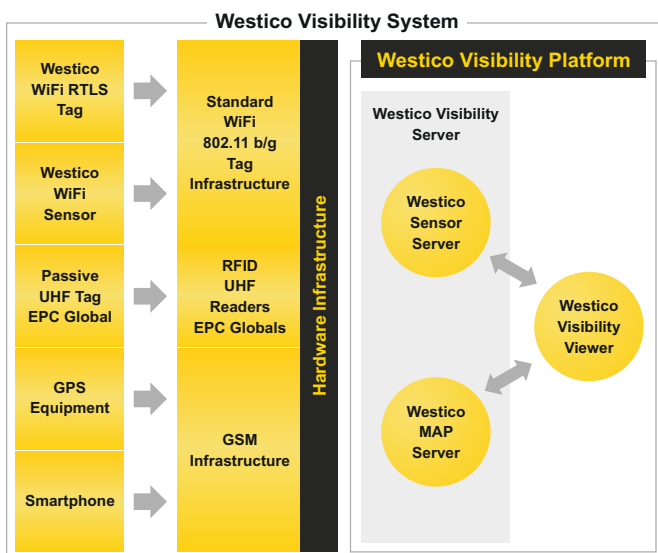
Westico Visibility System

Westico WiFi RTLS Tag

Westico WiFi Sensor

Passive UHF Tag EPC Global

GPS Equipment

Smartphone

Standard WiFi 802.11 b/g Tag Infrastructure

RFID UHF Readers EPC Globals

GSM Infrastructure

Hardware Infrastructure

Westico Visibility Platform

Westico Visibility Server

Westico Sensor Server

Westico MAP Server

Westico Visibility Viewer